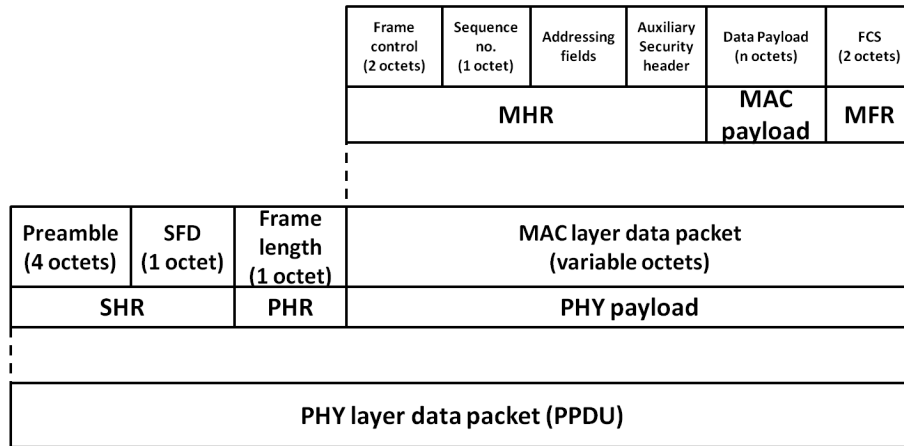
| Frame control (2 octets) | Sequence no. (1 octet) | Addressing fields | Auxiliary Security header | Data Payload (n octets) | FCS (2 octets) |
|---|---|---|---|---|---|
| MHR | | | | MAC payload | MFR |

| Preamble (4 octets) | SFD (1 octet) | Frame length (1 octet) | MAC layer data packet (variable octets) |
|---|---|---|---|
| SHR | | PHR | PHY payload |

PHY layer data packet (PPDU)